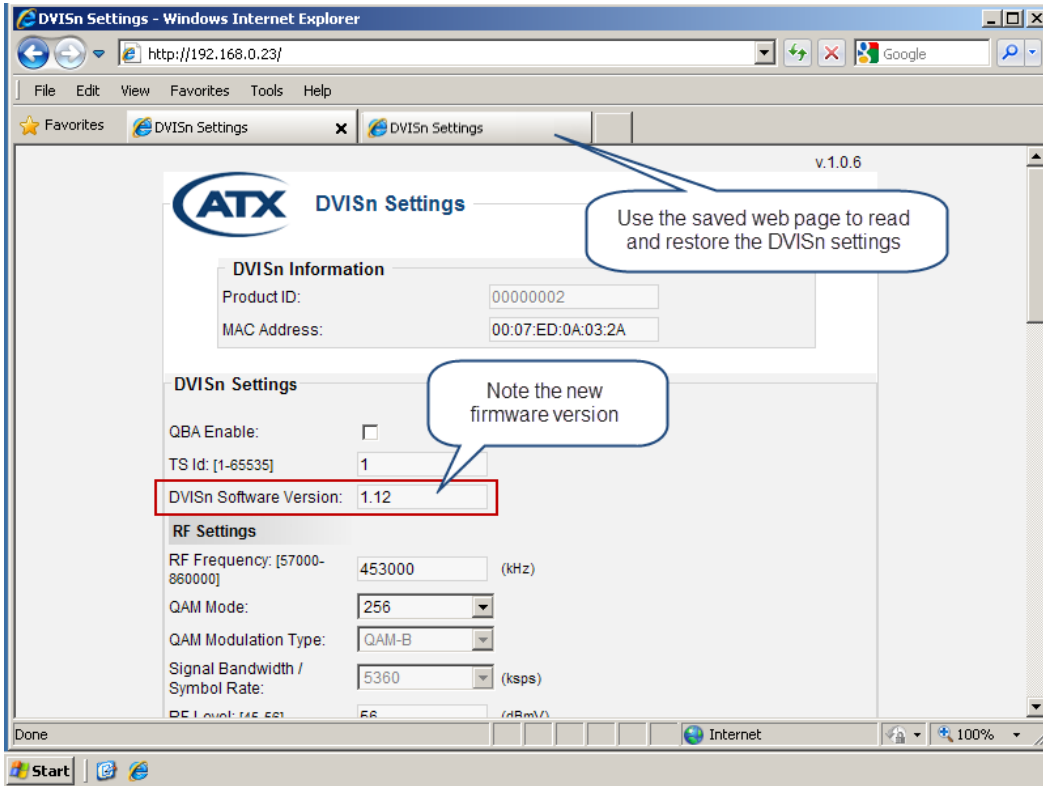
DVISn Settings - Windows Internet Explorer

http://192.168.0.23/

Google

File Edit View Favorites Tools Help

Favorites DVISn Settings DVISn Settings

v.1.0.6

ATX DVISn Settings

Use the saved web page to read and restore the DVISn settings

DVISn Information

Product ID: 00000002

MAC Address: 00:07:ED:0A:03:2A

DVISn Settings

Note the new firmware version

QBA Enable:

TS Id: [1-65535] 1

DVISn Software Version: 1.12

RF Settings

RF Frequency: [57000-860000] 453000 (kHz)

QAM Mode: 256

QAM Modulation Type: QAM-B

Signal Bandwidth / Symbol Rate: 5360 (ksps)

RF Level: [45-56] 56 (dBmV)

Done Internet 100%

Start